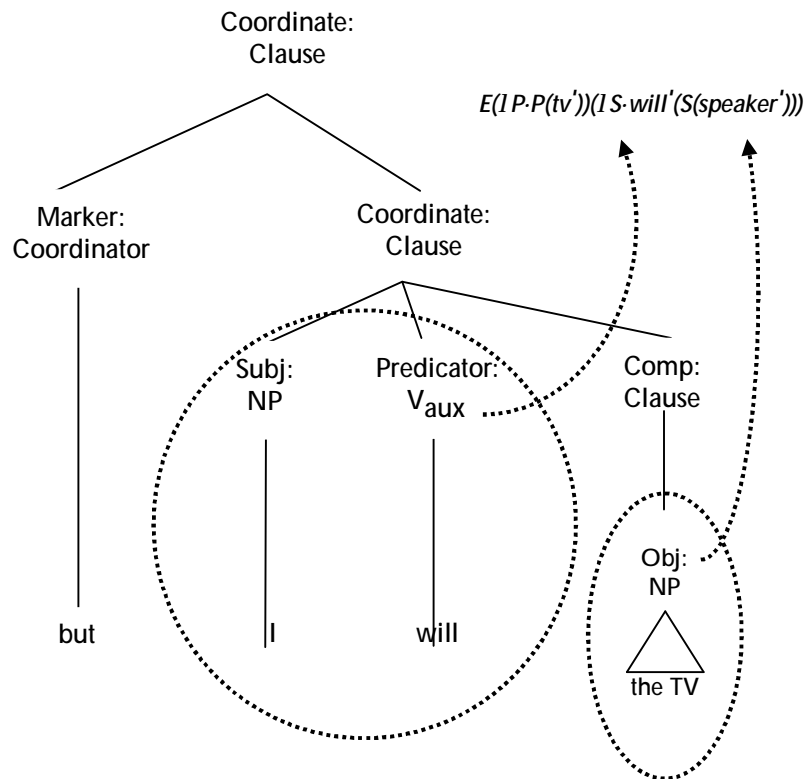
Coordinate:
Clause

$E(\lambda P{\cdot}P(tv'))(\lambda S{\cdot}will'(S(speaker')))$

Marker:
Coordinator

Coordinate:
Clause

Subj:
NP

Predicator:
$V_{aux}$

Comp:
Clause

Obj:
NP

but

I

will

the TV